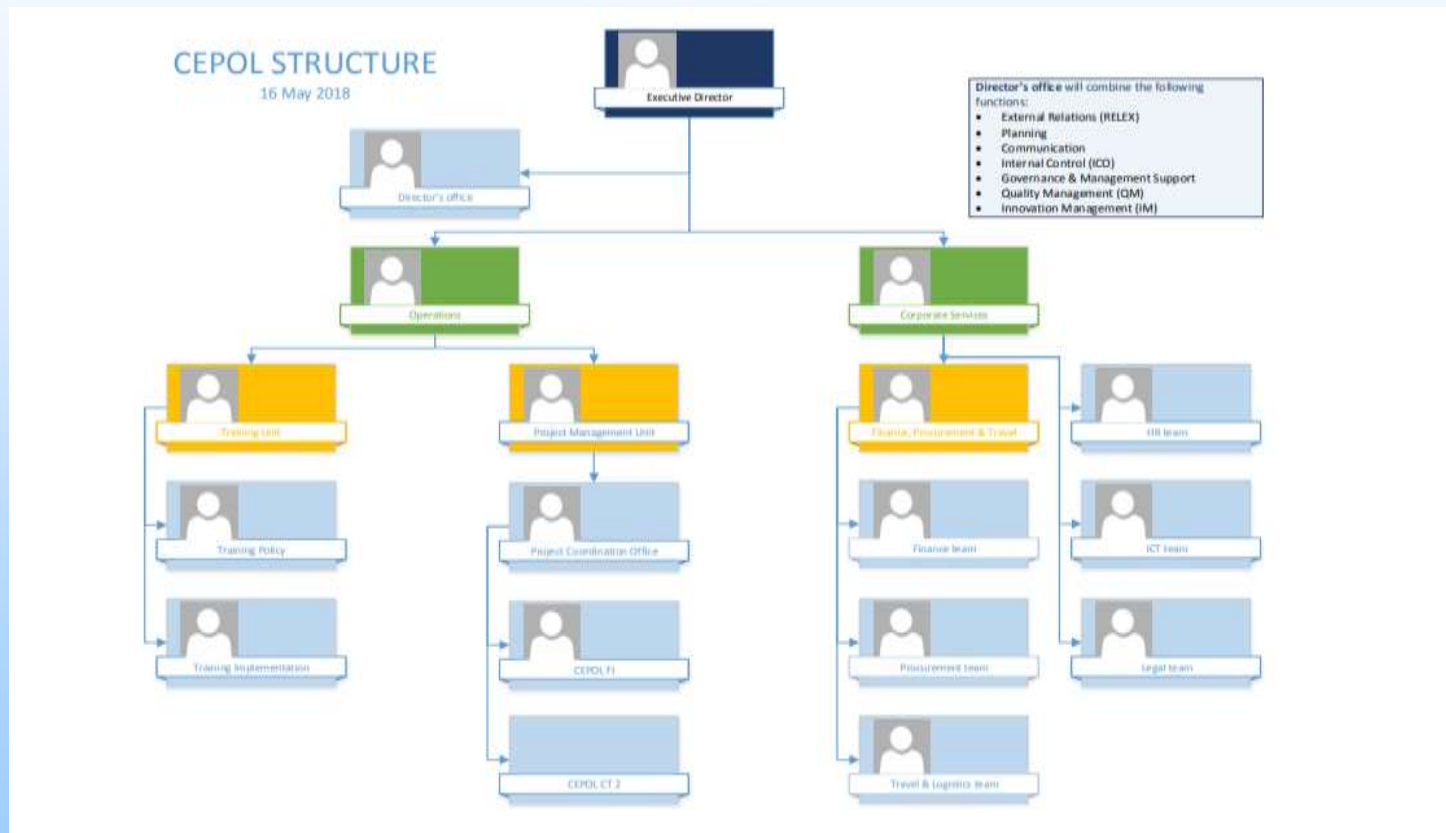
CEPOL STRUCTURE
16 May 2018

Executive Director

Director's office will combine the following functions:
- External Relations (RELEX)
- Planning
- Communication
- Internal Control (ICO)
- Governance & Management Support
- Quality Management (QM)
- Innovation Management (IM)

Director's office

Operations

Corporate Services

Training Unit

Training Policy

Training Implementation

Project Management Unit

Project Coordination Office

CEPOL FI

CEPOL CT 2

Finance, Procurement & Travel

Finance team

Procurement team

Travel & Logistics team

HR team

ICT team

Legal team